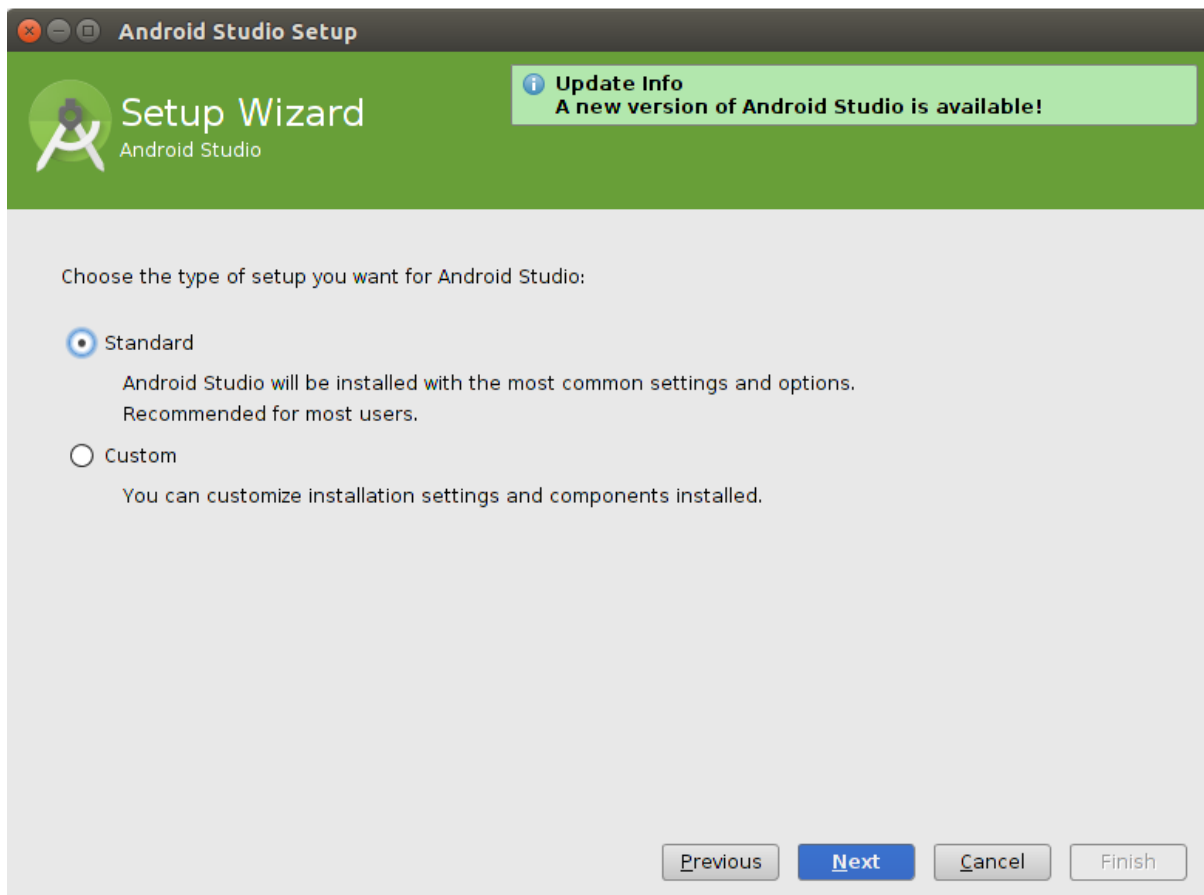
Android Studio Setup

Setup Wizard
Android Studio

Update Info
A new version of Android Studio is available!

Choose the type of setup you want for Android Studio:

Standard

Android Studio will be installed with the most common settings and options.
Recommended for most users.

Custom

You can customize installation settings and components installed.

Previous Next Cancel Finish